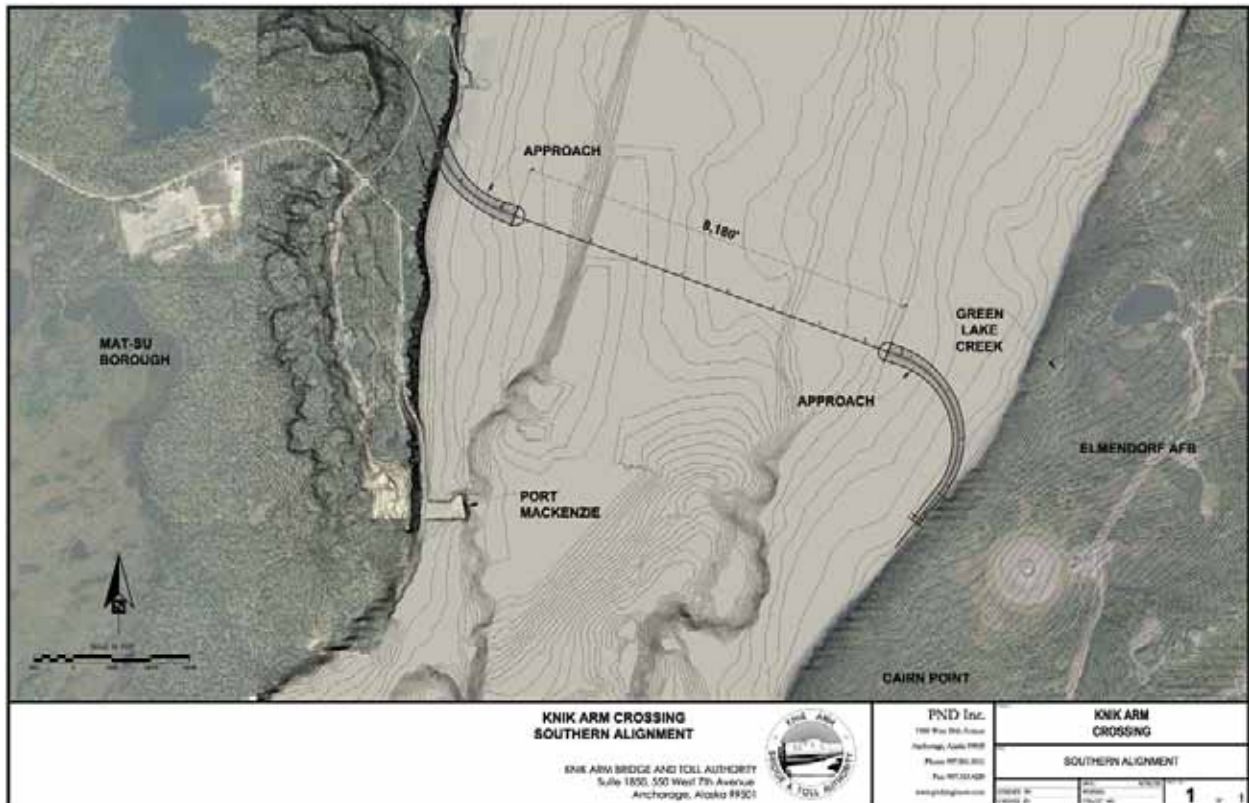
APPROACH

8,180'

GREEN LAKE CREEK

MAT-SU BOROUGH

APPROACH

ELMENDORF AFB

PORT MACKENZIE

N

CAIRN POINT

KNIK ARM CROSSING
SOUTHERN ALIGNMENT

KNIK ARM BRIDGE AND TOLL AUTHORITY
Suite 1850, 550 West 7th Avenue
Anchorage, Alaska 99501

KNIK ARM BRIDGE & TOLL AUTHORITY

PND Inc.
1506 West 36th Avenue
Anchorage, Alaska 99503
Phone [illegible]
Fax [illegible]
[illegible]

KNIK ARM CROSSING

SOUTHERN ALIGNMENT

1